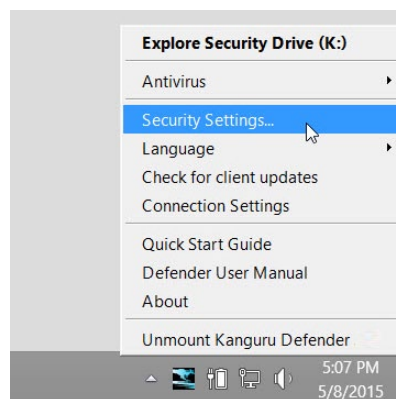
Explore Security Drive (K:)

Antivirus

Security Settings...

Language

Check for client updates

Connection Settings

Quick Start Guide

Defender User Manual

About

Unmount Kanguru Defender

5:07 PM
5/8/2015